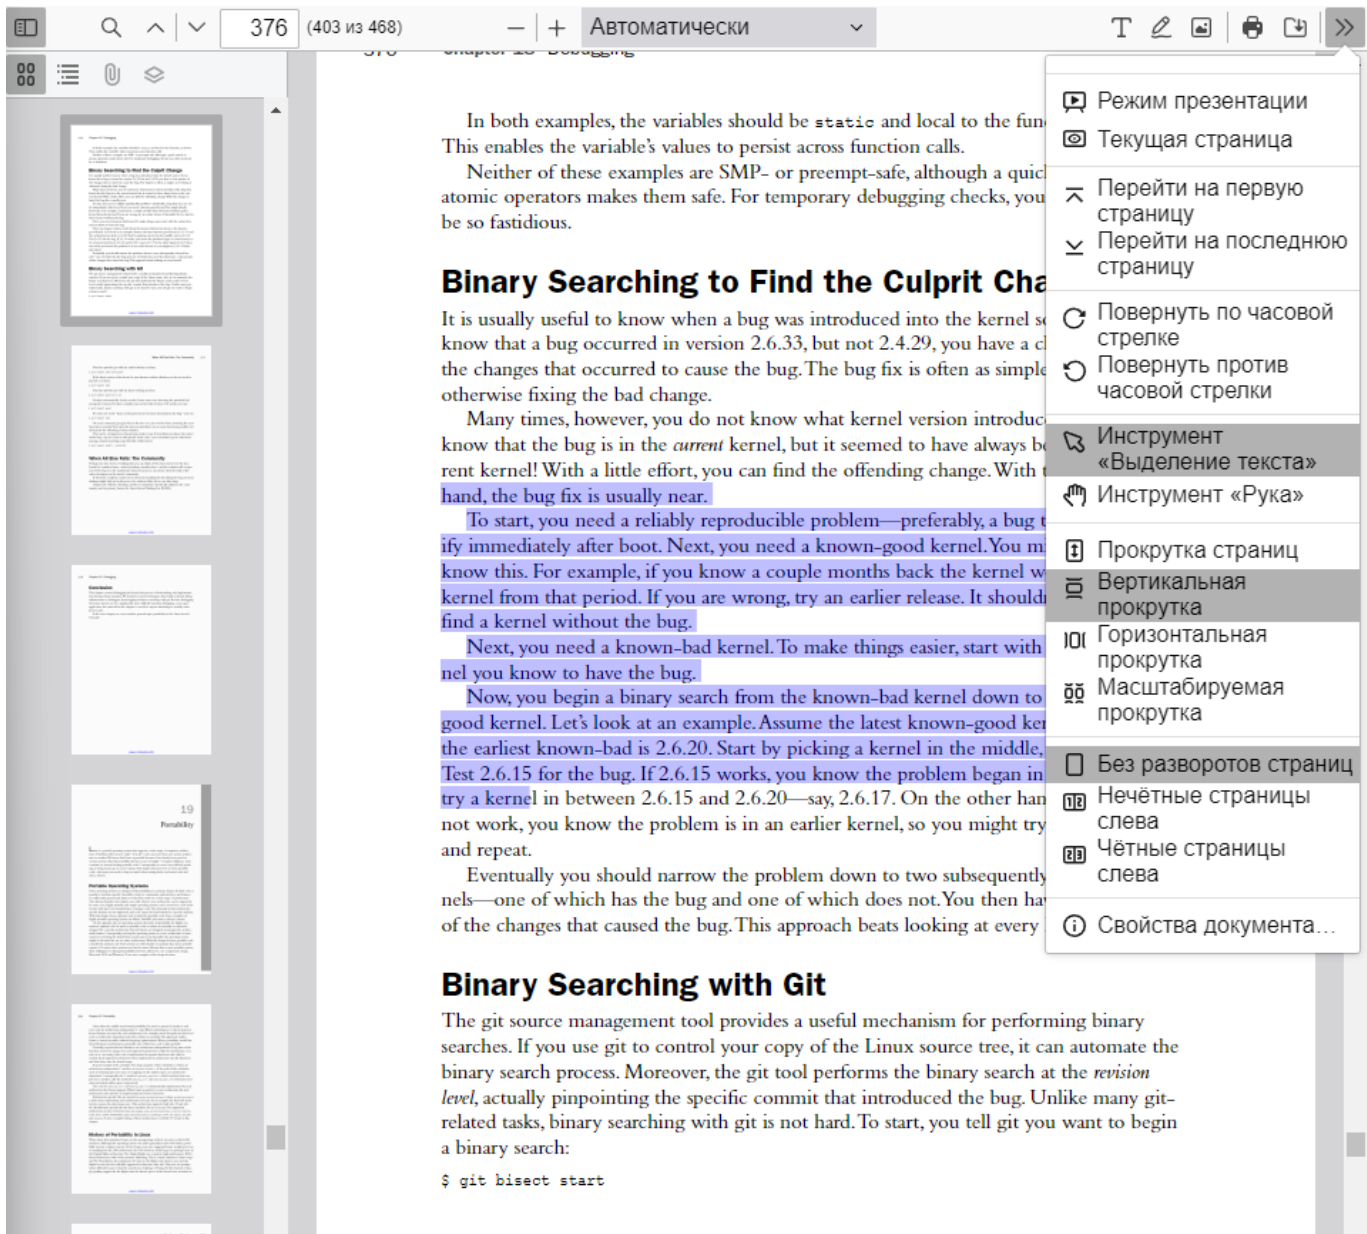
376 (403 из 468) — + Автоматически

Режим презентации
Текущая страница
Перейти на первую страницу
Перейти на последнюю страницу
Повернуть по часовой стрелке
Повернуть против часовой стрелки
Инструмент «Выделение текста»
Инструмент «Рука»
Прокрутка страниц
Вертикальная прокрутка
Горизонтальная прокрутка
Масштабируемая прокрутка
Без разворотов страниц
Нечётные страницы слева
Чётные страницы слева
Свойства документа…

19
Portability

In both examples, the variables should be static and local to the fun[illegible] This enables the variable's values to persist across function calls.

Neither of these examples are SMP- or preempt-safe, although a quic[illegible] atomic operators makes them safe. For temporary debugging checks, you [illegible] be so fastidious.

Binary Searching to Find the Culprit Cha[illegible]

It is usually useful to know when a bug was introduced into the kernel s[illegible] know that a bug occurred in version 2.6.33, but not 2.4.29, you have a c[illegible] the changes that occurred to cause the bug. The bug fix is often as simple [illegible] otherwise fixing the bad change.

Many times, however, you do not know what kernel version introduc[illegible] know that the bug is in the *current* kernel, but it seemed to have always b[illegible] rent kernel! With a little effort, you can find the offending change. With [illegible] hand, the bug fix is usually near.

To start, you need a reliably reproducible problem—preferably, a bug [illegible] ify immediately after boot. Next, you need a known-good kernel. You m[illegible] know this. For example, if you know a couple months back the kernel w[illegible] kernel from that period. If you are wrong, try an earlier release. It should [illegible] find a kernel without the bug.

Next, you need a known-bad kernel. To make things easier, start with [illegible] nel you know to have the bug.

Now, you begin a binary search from the known-bad kernel down to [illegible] good kernel. Let's look at an example. Assume the latest known-good ker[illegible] the earliest known-bad is 2.6.20. Start by picking a kernel in the middle, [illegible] Test 2.6.15 for the bug. If 2.6.15 works, you know the problem began in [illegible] try a kernel in between 2.6.15 and 2.6.20—say, 2.6.17. On the other han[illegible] not work, you know the problem is in an earlier kernel, so you might try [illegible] and repeat.

Eventually you should narrow the problem down to two subsequently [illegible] nels—one of which has the bug and one of which does not. You then ha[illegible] of the changes that caused the bug. This approach beats looking at every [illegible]

Binary Searching with Git

The git source management tool provides a useful mechanism for performing binary searches. If you use git to control your copy of the Linux source tree, it can automate the binary search process. Moreover, the git tool performs the binary search at the *revision level*, actually pinpointing the specific commit that introduced the bug. Unlike many git-related tasks, binary searching with git is not hard. To start, you tell git you want to begin a binary search:

$ git bisect start